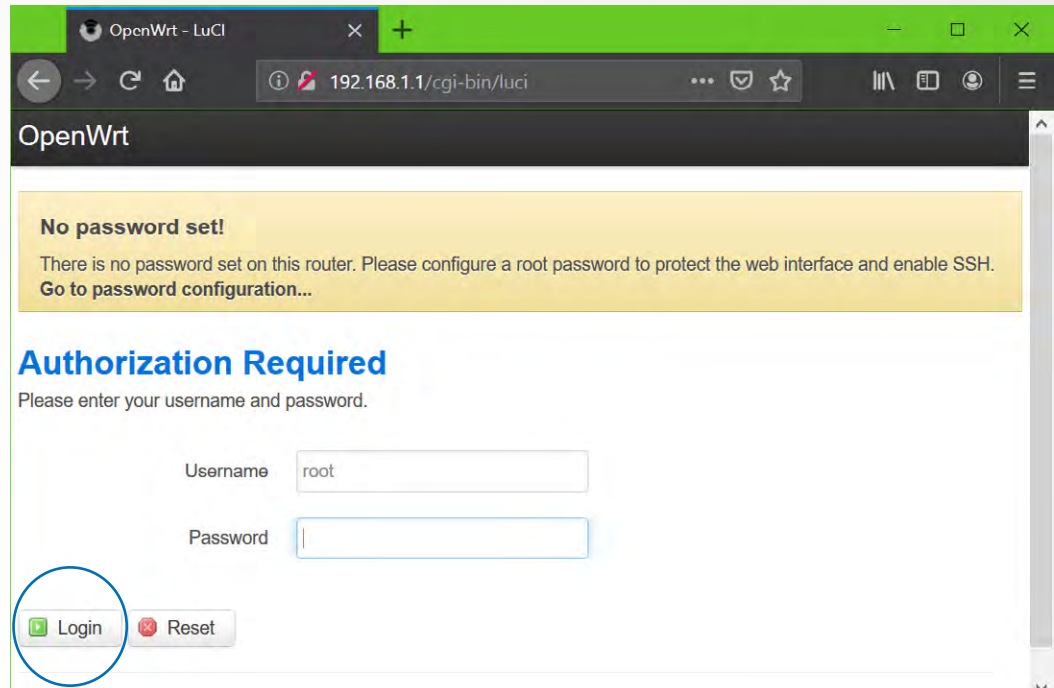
OpenWrt - LuCI

192.168.1.1/cgi-bin/luci

OpenWrt

No password set!

There is no password set on this router. Please configure a root password to protect the web interface and enable SSH. Go to password configuration...

Authorization Required

Please enter your username and password.

Username root

Password

Login Reset